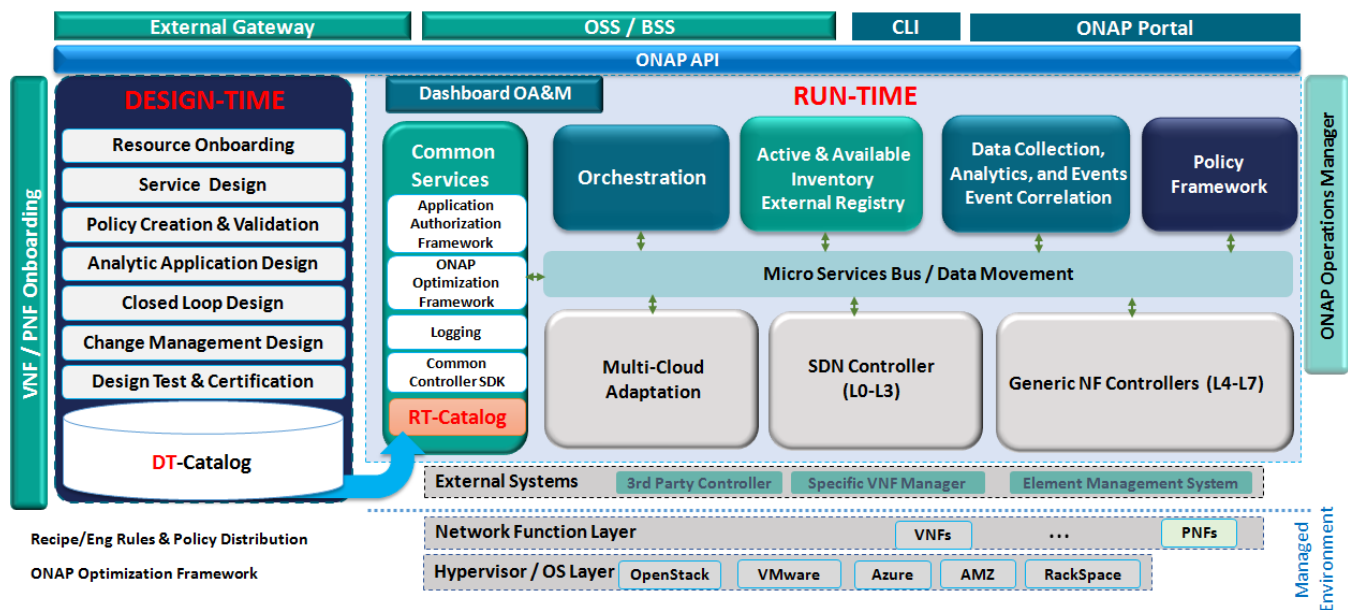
External Gateway

OSS / BSS

CLI

ONAP Portal

ONAP API

VNF / PNF Onboarding

DESIGN-TIME

Resource Onboarding

Service Design

Policy Creation & Validation

Analytic Application Design

Closed Loop Design

Change Management Design

Design Test & Certification

DT-Catalog

Dashboard OA&M

RUN-TIME

Common Services

Application Authorization Framework

ONAP Optimization Framework

Logging

Common Controller SDK

RT-Catalog

Orchestration

Active & Available Inventory External Registry

Data Collection, Analytics, and Events Event Correlation

Policy Framework

Micro Services Bus / Data Movement

Multi-Cloud Adaptation

SDN Controller (L0-L3)

Generic NF Controllers (L4-L7)

ONAP Operations Manager

External Systems

3rd Party Controller

Specific VNF Manager

Element Management System

Network Function Layer

VNFs

...

PNFs

Hypervisor / OS Layer

OpenStack

VMware

Azure

AMZ

RackSpace

Managed Environment

Recipe/Eng Rules & Policy Distribution

ONAP Optimization Framework